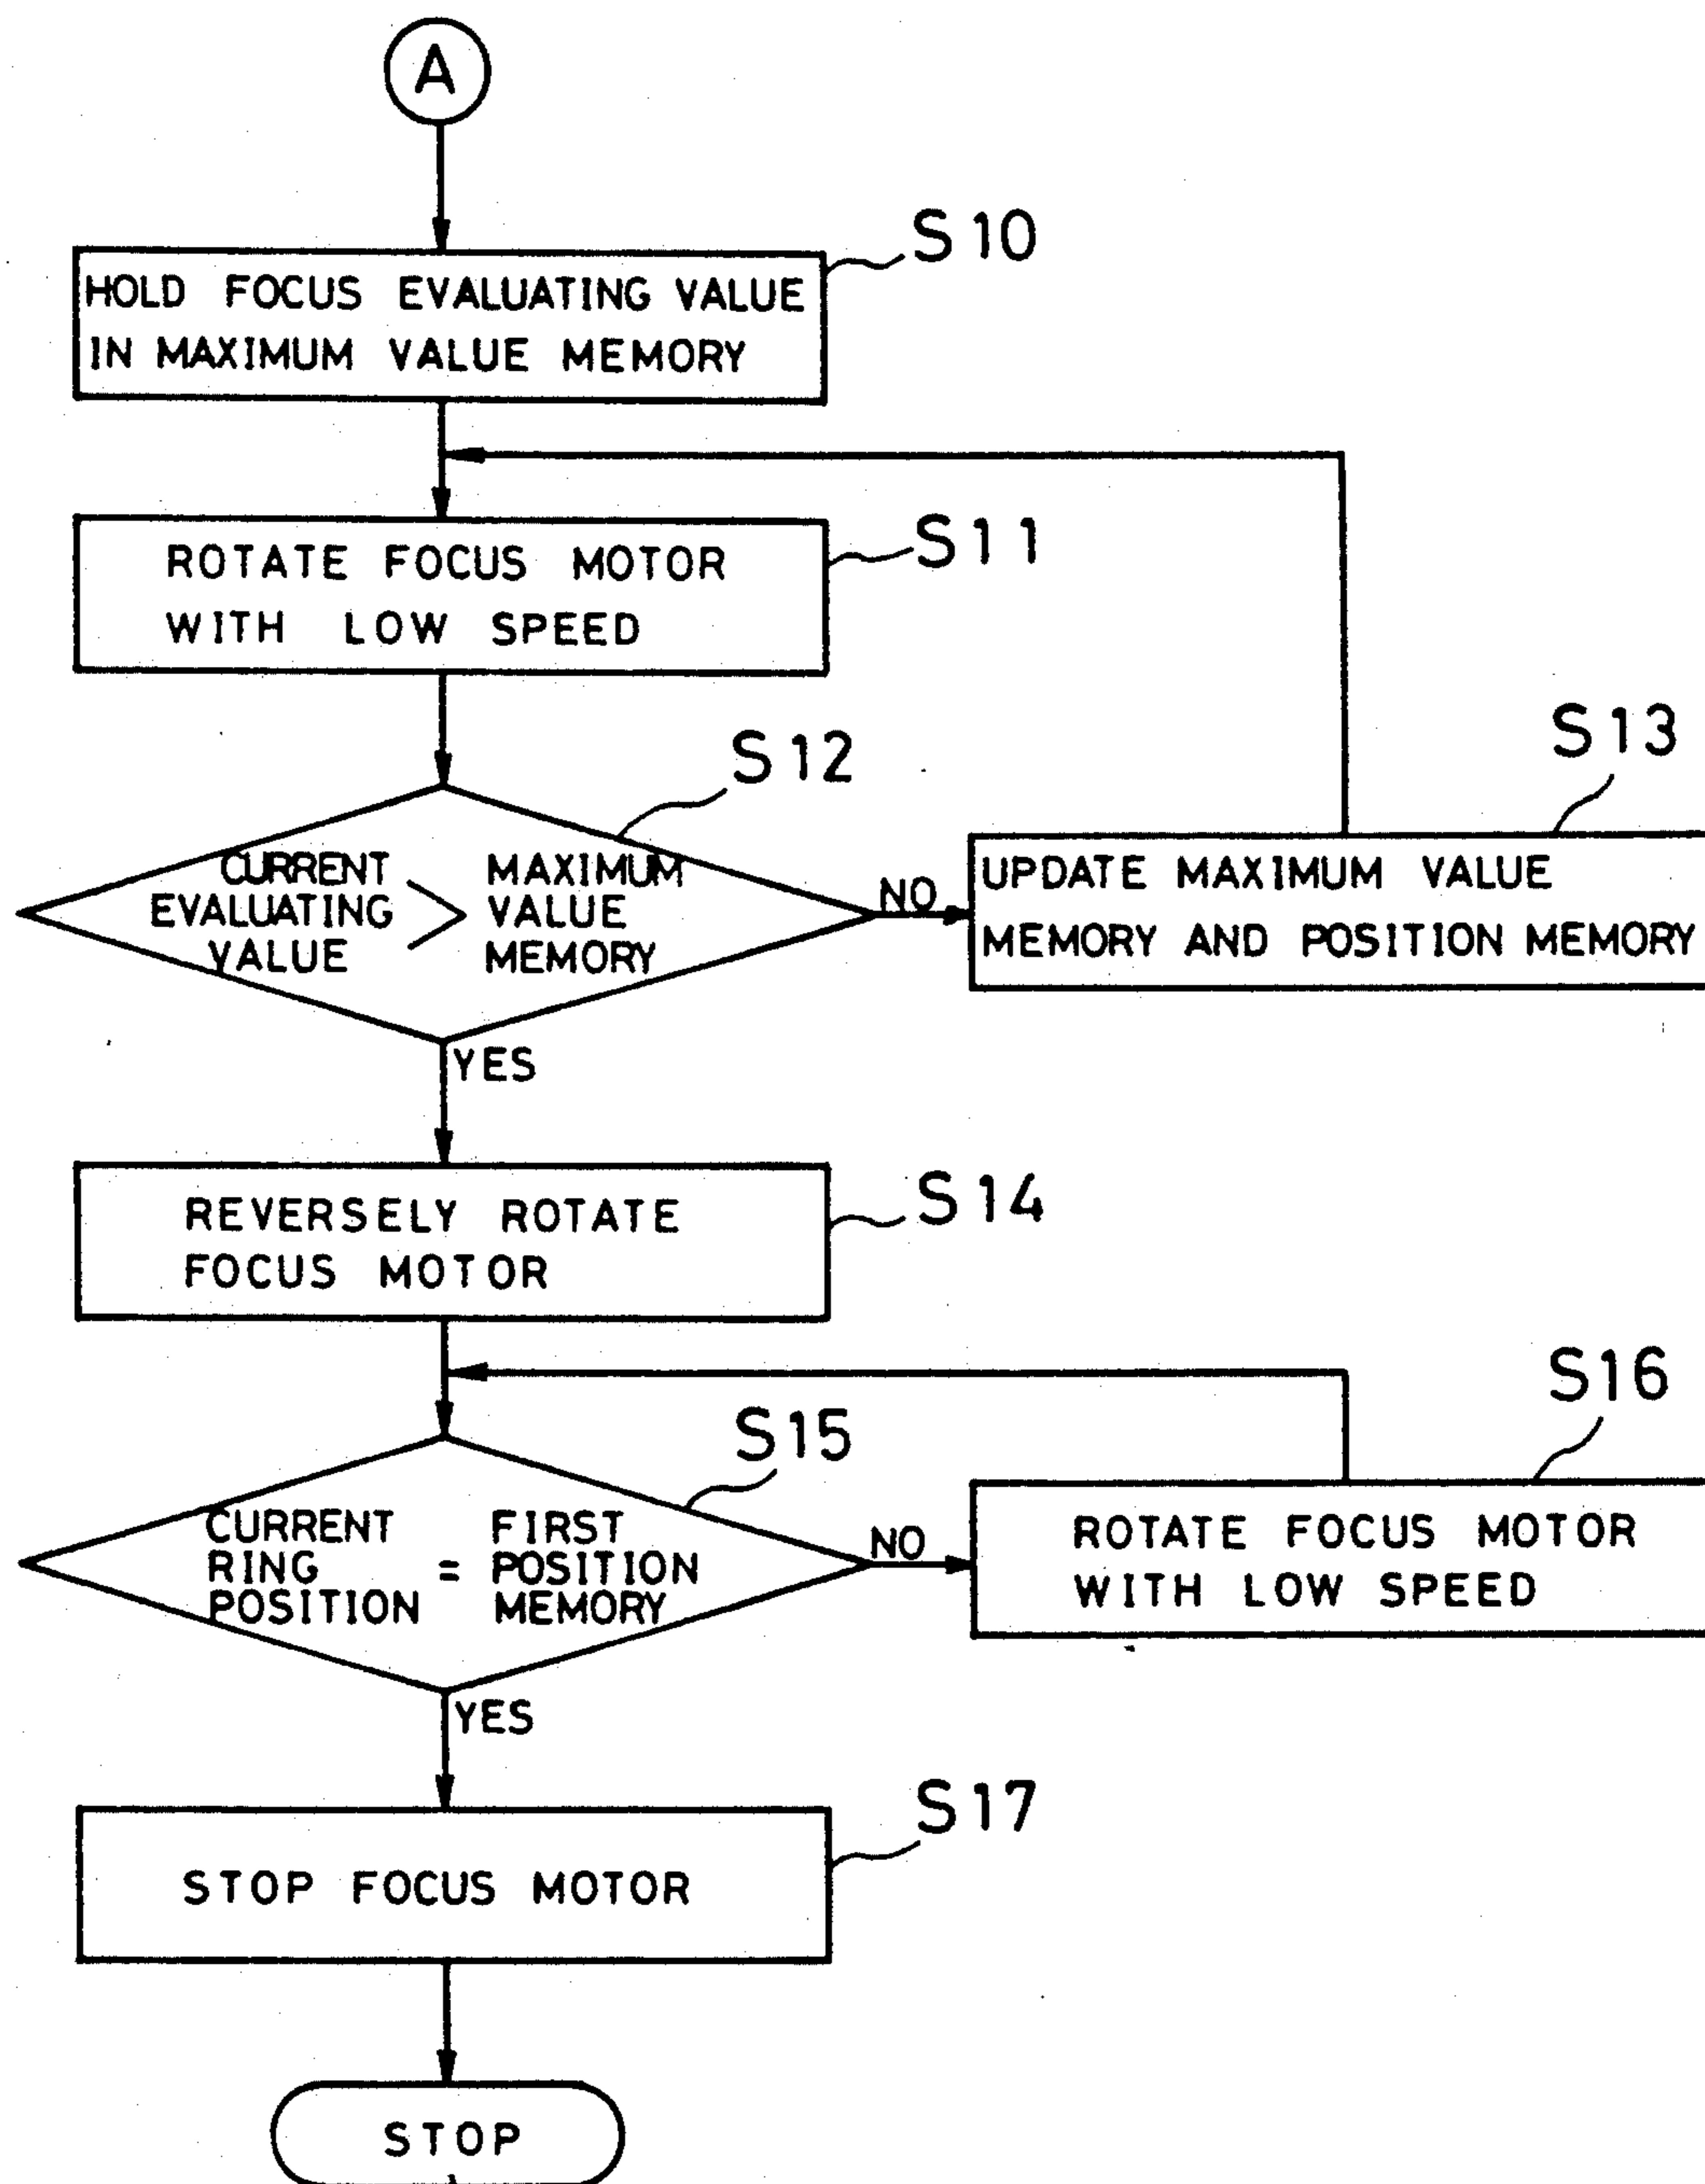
A

S10

HOLD FOCUS EVALUATING VALUE IN MAXIMUM VALUE MEMORY

S11

ROTATE FOCUS MOTOR WITH LOW SPEED

S12

CURRENT EVALUATING VALUE > MAXIMUM VALUE MEMORY

NO

S13

UPDATE MAXIMUM VALUE MEMORY AND POSITION MEMORY

YES

S14

REVERSELY ROTATE FOCUS MOTOR

S15

CURRENT RING POSITION = FIRST POSITION MEMORY

NO

S16

ROTATE FOCUS MOTOR WITH LOW SPEED

YES

S17

STOP FOCUS MOTOR

STOP